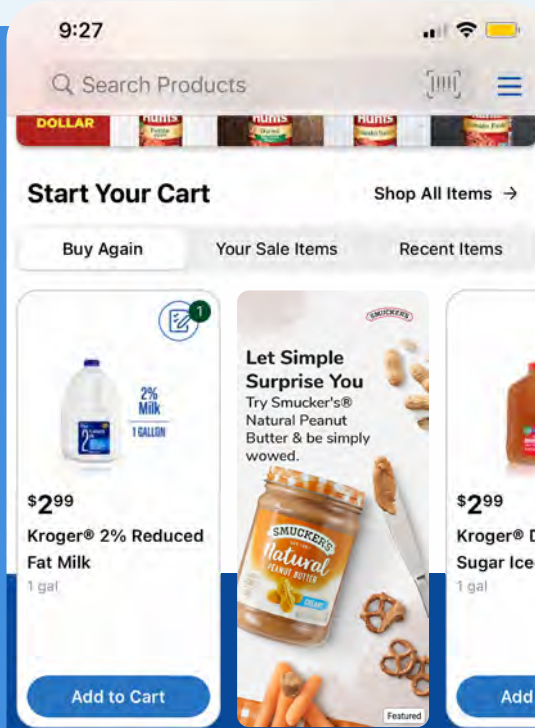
9:27

Search Products

DOLLAR

Hunts

Hunts

Hunts

Start Your Cart

Shop All Items →

Buy Again

Your Sale Items

Recent Items

1

2% Milk

1 GALLON

$2^{99}$

Kroger® 2% Reduced Fat Milk

1 gal

Add to Cart

SMUCKER'S

Let Simple Surprise You

Try Smucker's® Natural Peanut Butter & be simply wowed.

SMUCKER'S

Natural

PEANUT BUTTER

CREAMY

Featured

$2^{99}$

Kroger® D

Sugar Ice

1 gal

Add